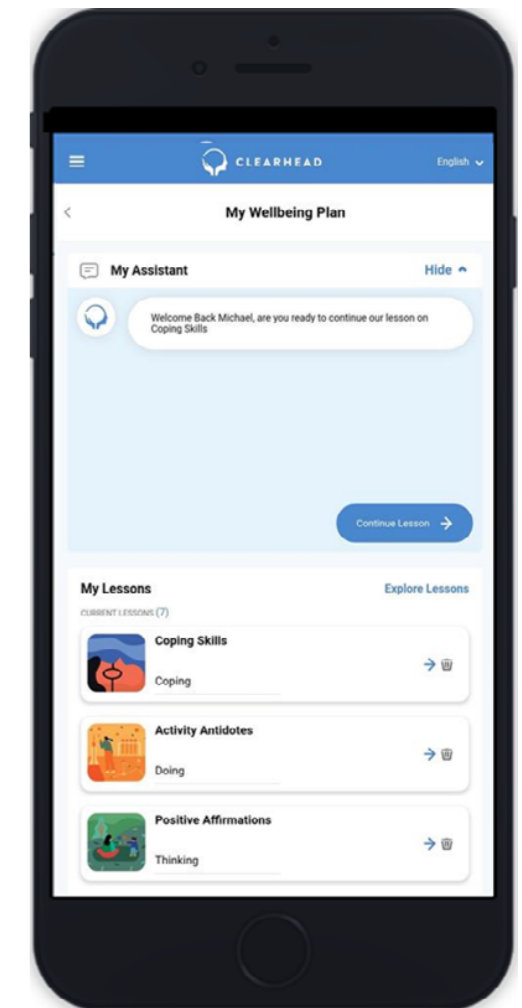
CLEARHEAD
English

My Wellbeing Plan

My Assistant
Hide

Welcome Back Michael, are you ready to continue our lesson on Coping Skills

Continue Lesson

My Lessons
Explore Lessons
CURRENT LESSONS (7)

Coping Skills
Coping

Activity Antidotes
Doing

Positive Affirmations
Thinking